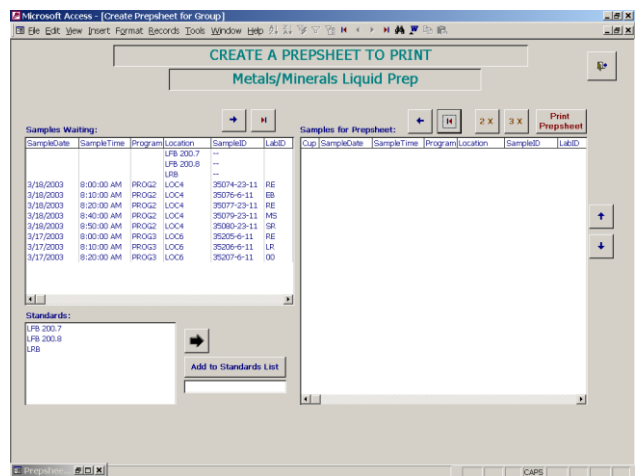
Microsoft Access - [Create Prepsheet for Group]

File Edit View Insert Format Records Tools Window Help

CREATE A PREPSHEET TO PRINT

Metals/Minerals Liquid Prep

Samples Waiting:

| SampleDate | SampleTime | Program | Location | SampleID | LabID |
|---|---|---|---|---|---|
| | | | LFB 200.7 | -- | |
| | | | LFB 200.8 | -- | |
| | | | LRB | -- | |
| 3/18/2003 | 8:00:00 AM | PROG2 | LOC4 | 35074-23-11 | RE |
| 3/18/2003 | 8:10:00 AM | PROG2 | LOC4 | 35076-6-11 | EB |
| 3/18/2003 | 8:20:00 AM | PROG2 | LOC4 | 35077-23-11 | RE |
| 3/18/2003 | 8:40:00 AM | PROG2 | LOC4 | 35079-23-11 | MS |
| 3/18/2003 | 8:50:00 AM | PROG2 | LOC4 | 35080-23-11 | SR |
| 3/17/2003 | 8:00:00 AM | PROG3 | LOC6 | 35205-6-11 | RE |
| 3/17/2003 | 8:10:00 AM | PROG3 | LOC6 | 35206-6-11 | LR |
| 3/17/2003 | 8:20:00 AM | PROG3 | LOC6 | 35207-6-11 | 00 |

Samples for Prepsheet:

2 X 3 X Print Prepsheet

| Cup | SampleDate | SampleTime | Program | Location | SampleID | LabID |
|---|---|---|---|---|---|---|

Standards:

LFB 200.7
LFB 200.8
LRB

Add to Standards List

Prepshee...

CAPS